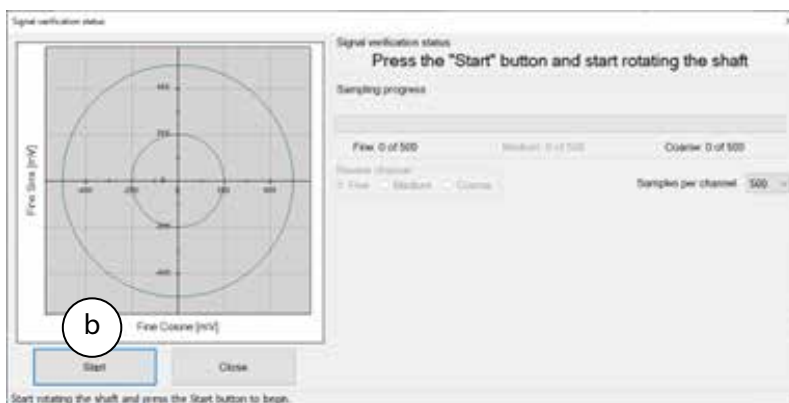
Signal verification status

Signal verification status
Press the "Start" button and start rotating the shaft

Sampling progress

Fine: 0 of 500
Medium: 0 of 500
Coarse: 0 of 500

Review channel
Fine
Medium
Coarse

Samples per channel 500

400
200
0
-200
-400
-400
-200
0
200
400

Fine Sine [mV]
Fine Cosine [mV]

b

Start
Close

Start rotating the shaft and press the Start button to begin.